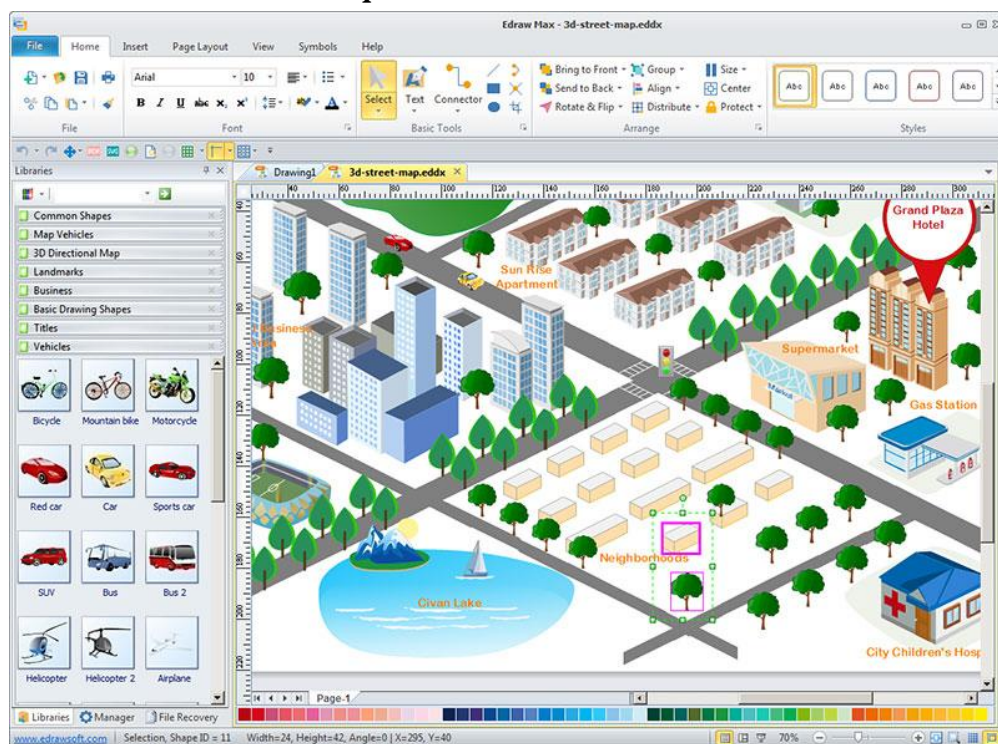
Edraw Max - 3d-street-map.eddx

File Home Insert Page Layout View Symbols Help

Arial 10

B I U abc $x_2$ $x^2$

File Font

Select Text Connector

Basic Tools

Bring to Front Group Size
Send to Back Align Center
Rotate & Flip Distribute Protect

Arrange

Abc Abc Abc Abc Abc

Styles

Libraries

Common Shapes
Map Vehicles
3D Directional Map
Landmarks
Business
Basic Drawing Shapes
Titles
Vehicles

Bicycle Mountain bike Motorcycle
Red car Car Sports car
SUV Bus Bus 2
Helicopter Helicopter 2 Airplane

Drawing1 3d-street-map.eddx

Grand Plaza Hotel
Sun Rise Apartment
Business Park
Supermarket
Gas Station
Neighborhoods
Civan Lake
City Children's Hosp

Page-1

Libraries Manager File Recovery

www.edrawsoft.com Selection, Shape ID = 11 Width=24, Height=42, Angle=0 | X=295, Y=40 70%